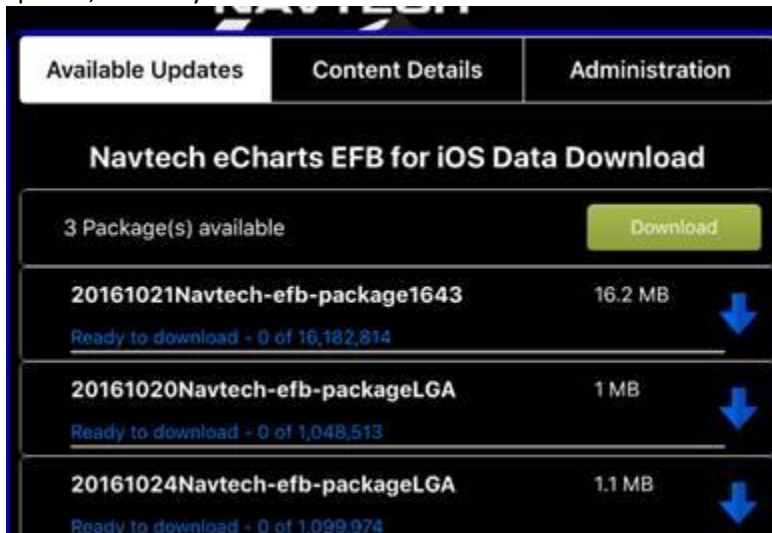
Available Updates | Content Details | Administration

Navtech eCharts EFB for iOS Data Download

3 Package(s) available

Download

20161021Navtech-efb-package1643 16.2 MB

Ready to download - 0 of 16,182,814

20161020Navtech-efb-packageLGA 1 MB

Ready to download - 0 of 1,048,513

20161024Navtech-efb-packageLGA 1.1 MB

Ready to download - 0 of 1,099,974